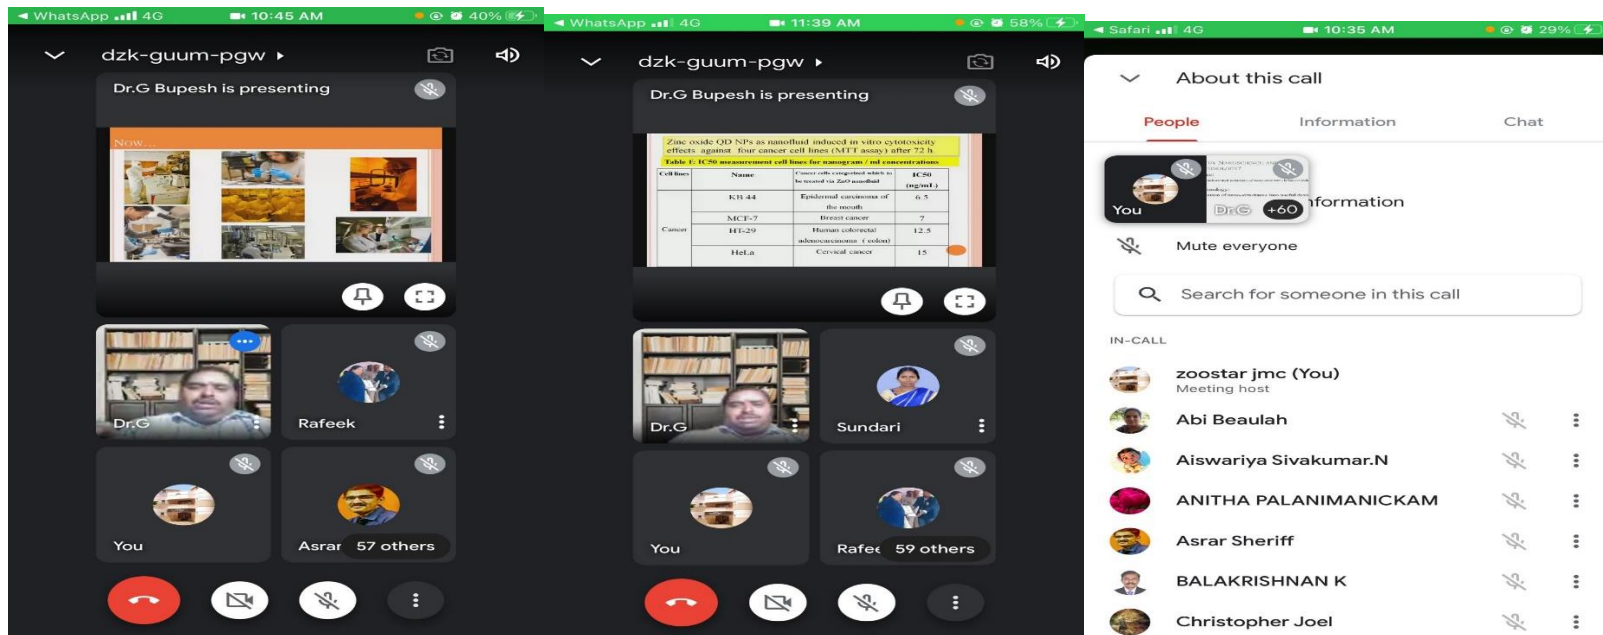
◄ WhatsApp 4G 10:45 AM 40%

dzk-guum-pgw ▸

Dr.G Bupesh is presenting

Now...

Dr.G

Rafeek

You

Asrar 57 others

◄ WhatsApp 4G 11:39 AM 58%

dzk-guum-pgw ▸

Dr.G Bupesh is presenting

Zinc oxide QD NPs as nanofluid induced in vitro cytotoxicity effects against four cancer cell lines (MTT assay) after 72 h

Table 1: IC50 measurement cell lines for nanogram / ml concentrations

| Cell lines | Name | Cancer cells categorized which to be treated via ZnO nanofluid | IC50 (ng/mL) |
|---|---|---|---|
| Cancer | KB 44 | Epidermal carcinoma of the mouth | 6.5 |
| | MCF-7 | Breast cancer | 7 |
| | HT-29 | Human colorectal adenocarcinoma (colon) | 12.5 |
| | HeLa | Cervical cancer | 15 |

Dr.G

Sundari

You

Rafee 59 others

◄ Safari 4G 10:35 AM 29%

About this call

People Information Chat

You Dr.G +60 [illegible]nformation

Mute everyone

Search for someone in this call

IN-CALL

zoostar jmc (You)
Meeting host

Abi Beaulah

Aiswariya Sivakumar.N

ANITHA PALANIMANICKAM

Asrar Sheriff

BALAKRISHNAN K

Christopher Joel